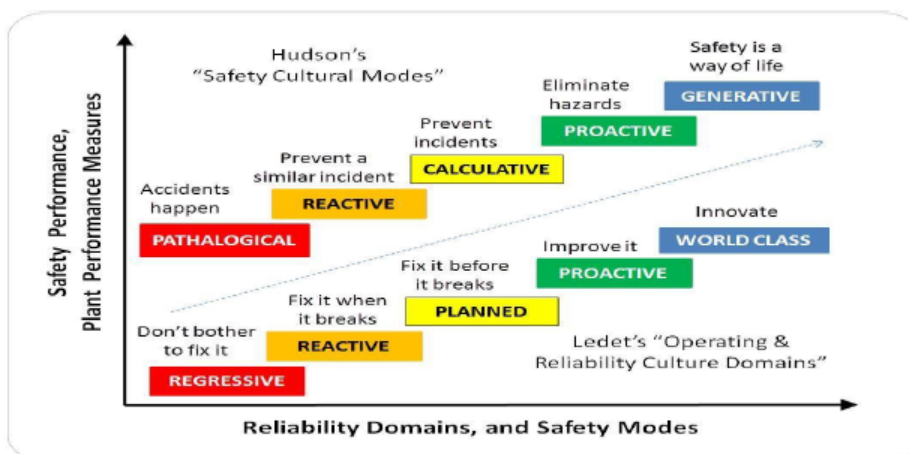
Safety Performance, Plant Performance Measures

Hudson's "Safety Cultural Modes"

Safety is a way of life

GENERATIVE

Eliminate hazards

PROACTIVE

Prevent incidents

CALCULATIVE

Prevent a similar incident

REACTIVE

Accidents happen

PATHALOGICAL

Innovate

WORLD CLASS

Improve it

PROACTIVE

Fix it before it breaks

PLANNED

Fix it when it breaks

REACTIVE

Don't bother to fix it

REGRESSIVE

Ledet's "Operating & Reliability Culture Domains"

Reliability Domains, and Safety Modes